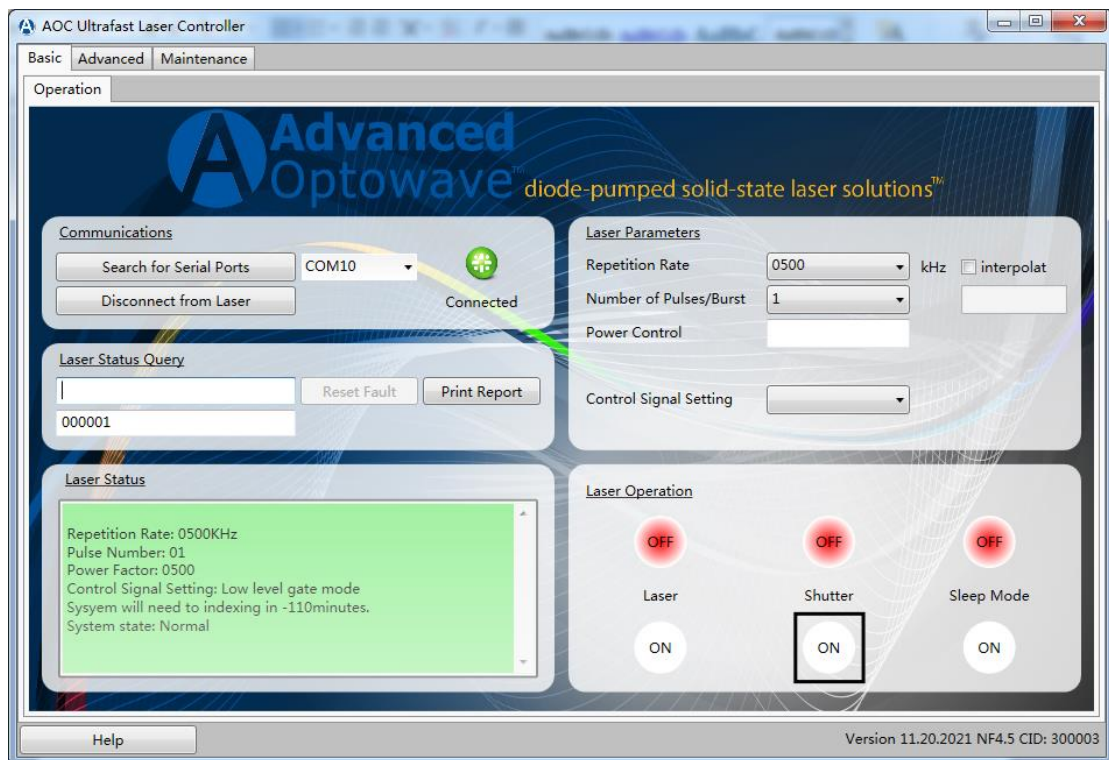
AOC Ultrafast Laser Controller

Basic Advanced Maintenance

Operation

Advanced Optowave™ diode-pumped solid-state laser solutions™

Communications

Search for Serial Ports COM10

Disconnect from Laser Connected

Laser Status Query

Reset Fault Print Report

000001

Laser Status

Repetition Rate: 0500KHz
Pulse Number: 01
Power Factor: 0500
Control Signal Setting: Low level gate mode
Sysyem will need to indexing in -110minutes.
System state: Normal

Laser Parameters

Repetition Rate 0500 kHz interpolat

Number of Pulses/Burst 1

Power Control

Control Signal Setting

Laser Operation

OFF OFF OFF

Laser Shutter Sleep Mode

ON ON ON

Help

Version 11.20.2021 NF4.5 CID: 300003